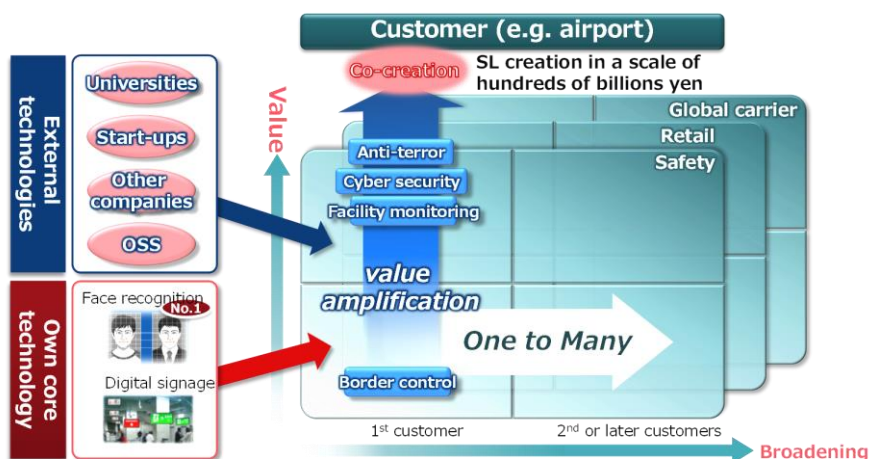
Customer (e.g. airport)

Co-creation

SL creation in a scale of hundreds of billions yen

External technologies

Universities

Start-ups

Other companies

OSS

Own core technology

Face recognition

No.1

Digital signage

Value

Global carrier

Retail

Safety

Anti-terror

Cyber security

Facility monitoring

value amplification

One to Many

Border control

1st customer

2nd or later customers

Broadening